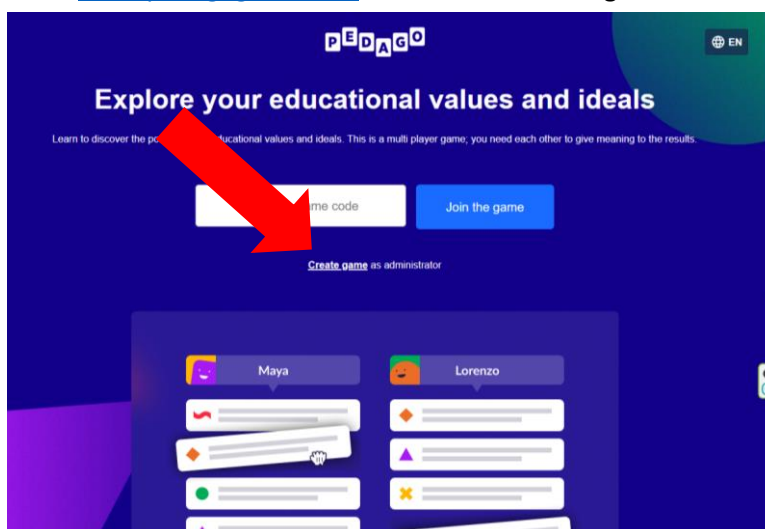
PEDAGO

EN

Explore your educational values and ideals

Learn to discover the po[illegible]ducational values and ideals. This is a multi player game; you need each other to give meaning to the results.

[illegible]me code

Join the game

Create game as administrator

Maya

Lorenzo